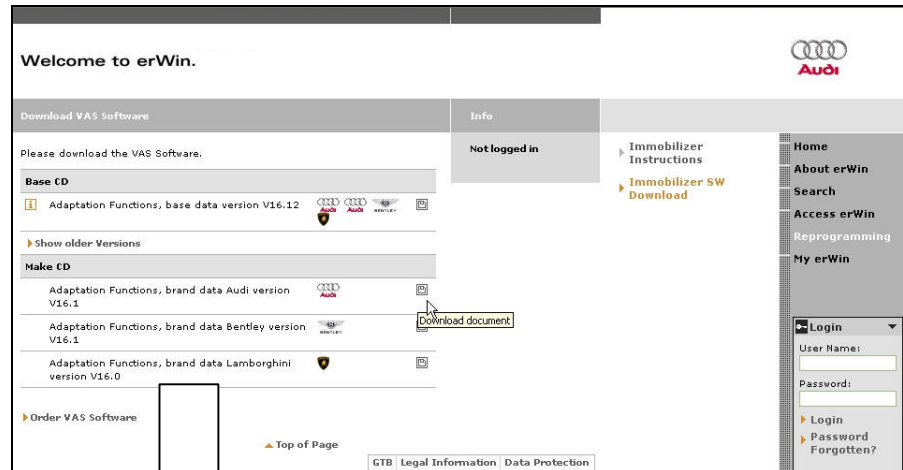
Welcome to erWin.

Audi

Download VAS Software

Info

Please download the VAS Software.

Not logged in

Immobilizer Instructions

Immobilizer SW Download

Home

About erWin

Search

Access erWin

Reprogramming

My erWin

Base CD

Adaptation Functions, base data version V16.12

Audi Audi BENTLEY

Show older Versions

Make CD

Adaptation Functions, brand data Audi version V16.1

Audi

Download document

Adaptation Functions, brand data Bentley version V16.1

BENTLEY

Adaptation Functions, brand data Lamborghini version V16.0

Login

User Name:

Password:

Login

Password Forgotten?

Order VAS Software

Top of Page

GTB | Legal Information | Data Protection